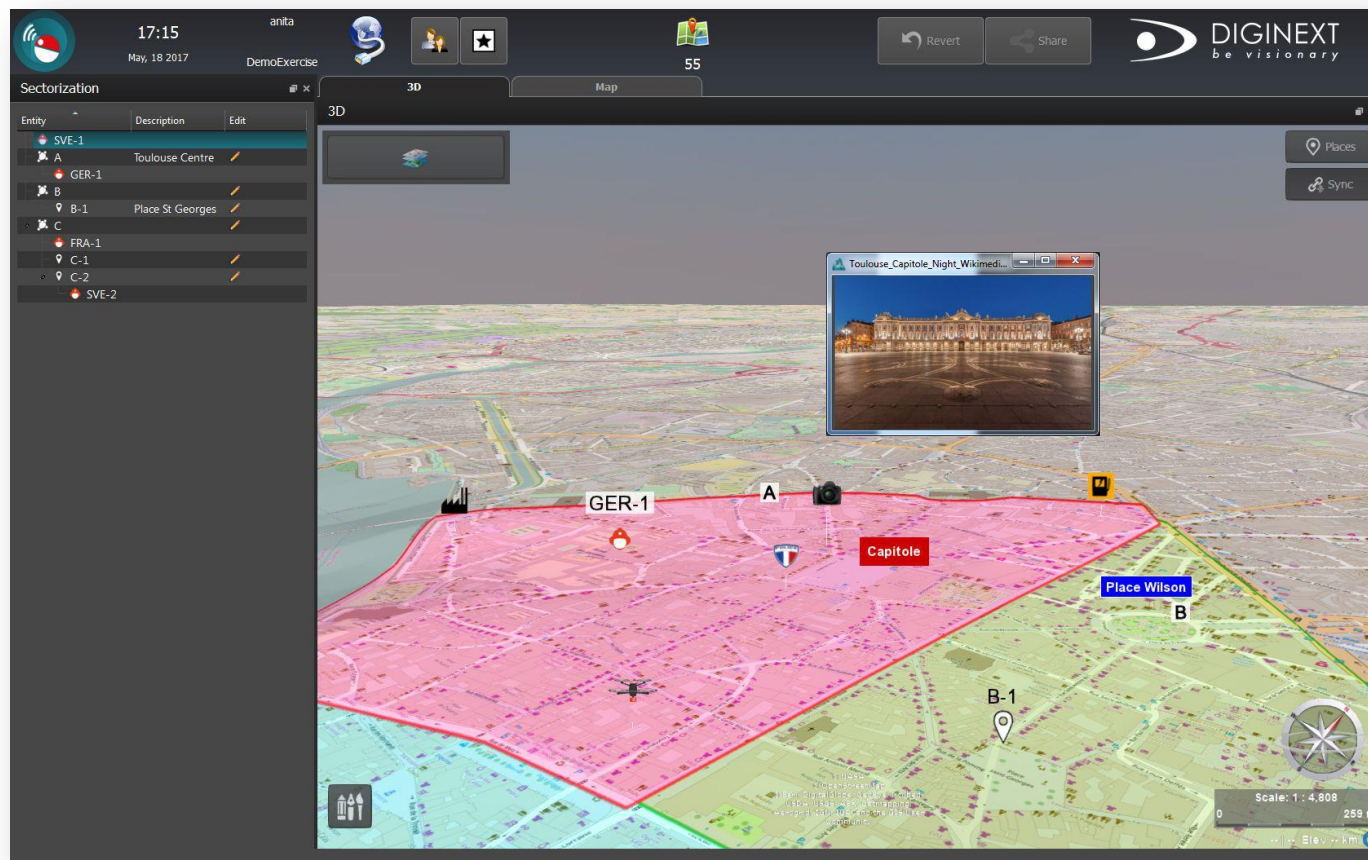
17:15
May, 18 2017
anita
DemoExercise
55
Revert
Share
DIGINEXT
be visionary

Sectorization
3D
Map
3D

| Entity | Description | Edit |
|---|---|---|
| SVE-1 | | |
| A | Toulouse Centre | |
| GER-1 | | |
| B | | |
| B-1 | Place St Georges | |
| C | | |
| FRA-1 | | |
| C-1 | | |
| C-2 | | |
| SVE-2 | | |

Places
Sync
Toulouse_Capitole_Night_Wikimedi...
GER-1
A
Capitole
Place Wilson
B
B-1
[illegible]
Scale: 1 : 4,808
0
259
Elev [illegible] km